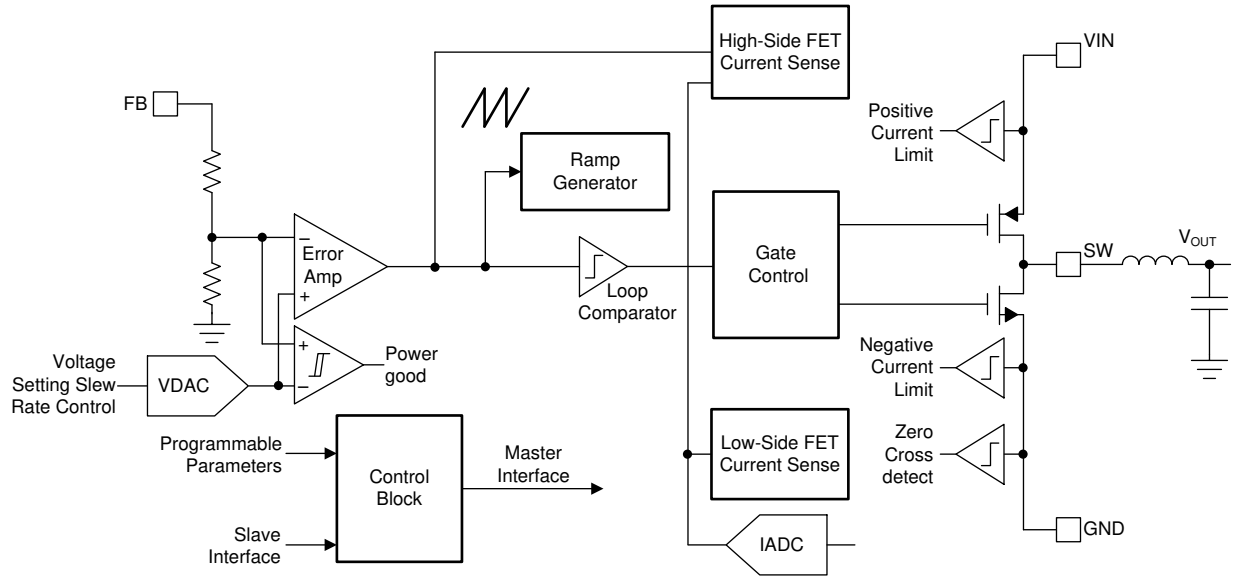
High-Side FET Current Sense

VIN

FB

Positive Current Limit

Ramp Generator

–

Error Amp

+

Gate Control

SW

$V_{OUT}$

Loop Comparator

+

–

Power good

Negative Current Limit

Voltage Setting Slew Rate Control

VDAC

Zero Cross detect

Programmable Parameters

Control Block

Master Interface

Low-Side FET Current Sense

Slave Interface

IADC

GND